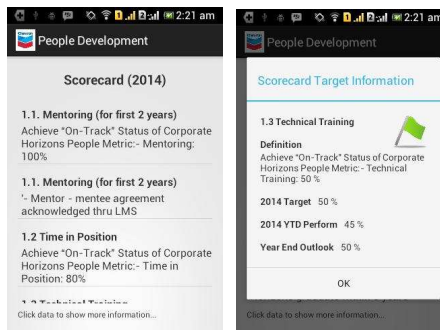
2:21 am
People Development
Scorecard (2014)
1.1. Mentoring (for first 2 years)
Achieve "On-Track" Status of Corporate Horizons People Metric:- Mentoring: 100%
1.1. Mentoring (for first 2 years)
'- Mentor - mentee agreement acknowledged thru LMS
1.2 Time in Position
Achieve "On-Track" Status of Corporate Horizons People Metric:- Time in Position: 80%
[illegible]
Click data to show more information...

2:21 am
People Development
Scorecard Target Information
1.3 Technical Training
Definition
Achieve "On-Track" Status of Corporate Horizons People Metric:- Technical Training: 50 %
2014 Target 50 %
2014 YTD Perform 45 %
Year End Outlook 50 %
OK
Click data to show more information...